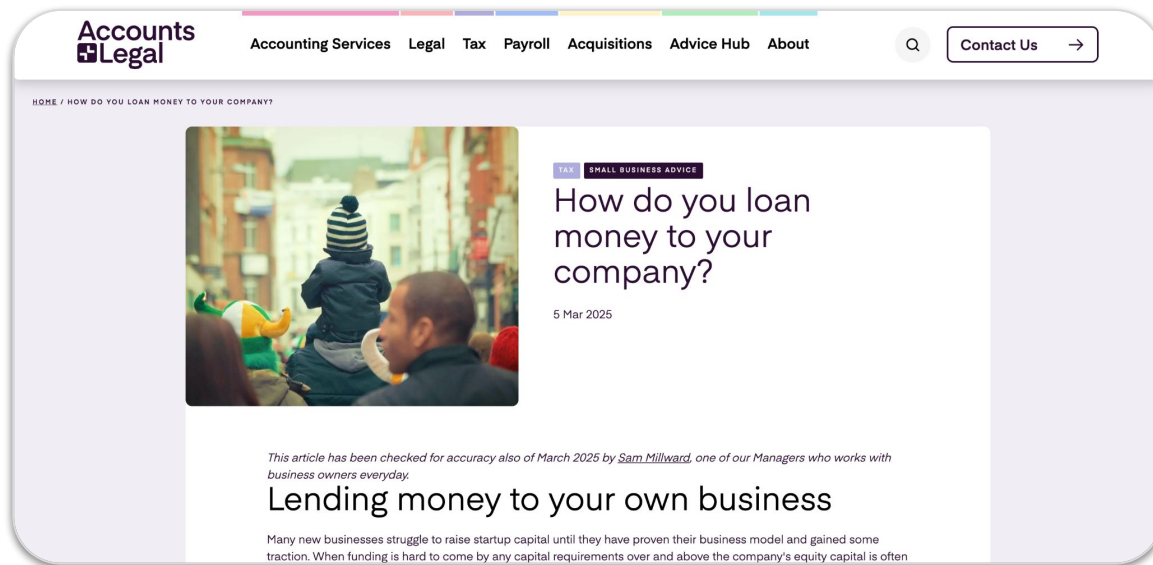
Accounts Legal

Accounting Services Legal Tax Payroll Acquisitions Advice Hub About

Contact Us →

HOME / HOW DO YOU LOAN MONEY TO YOUR COMPANY?

TAX SMALL BUSINESS ADVICE

How do you loan money to your company?

5 Mar 2025

This article has been checked for accuracy also of March 2025 by Sam Millward, one of our Managers who works with business owners everyday.

Lending money to your own business

Many new businesses struggle to raise startup capital until they have proven their business model and gained some traction. When funding is hard to come by any capital requirements over and above the company's equity capital is often